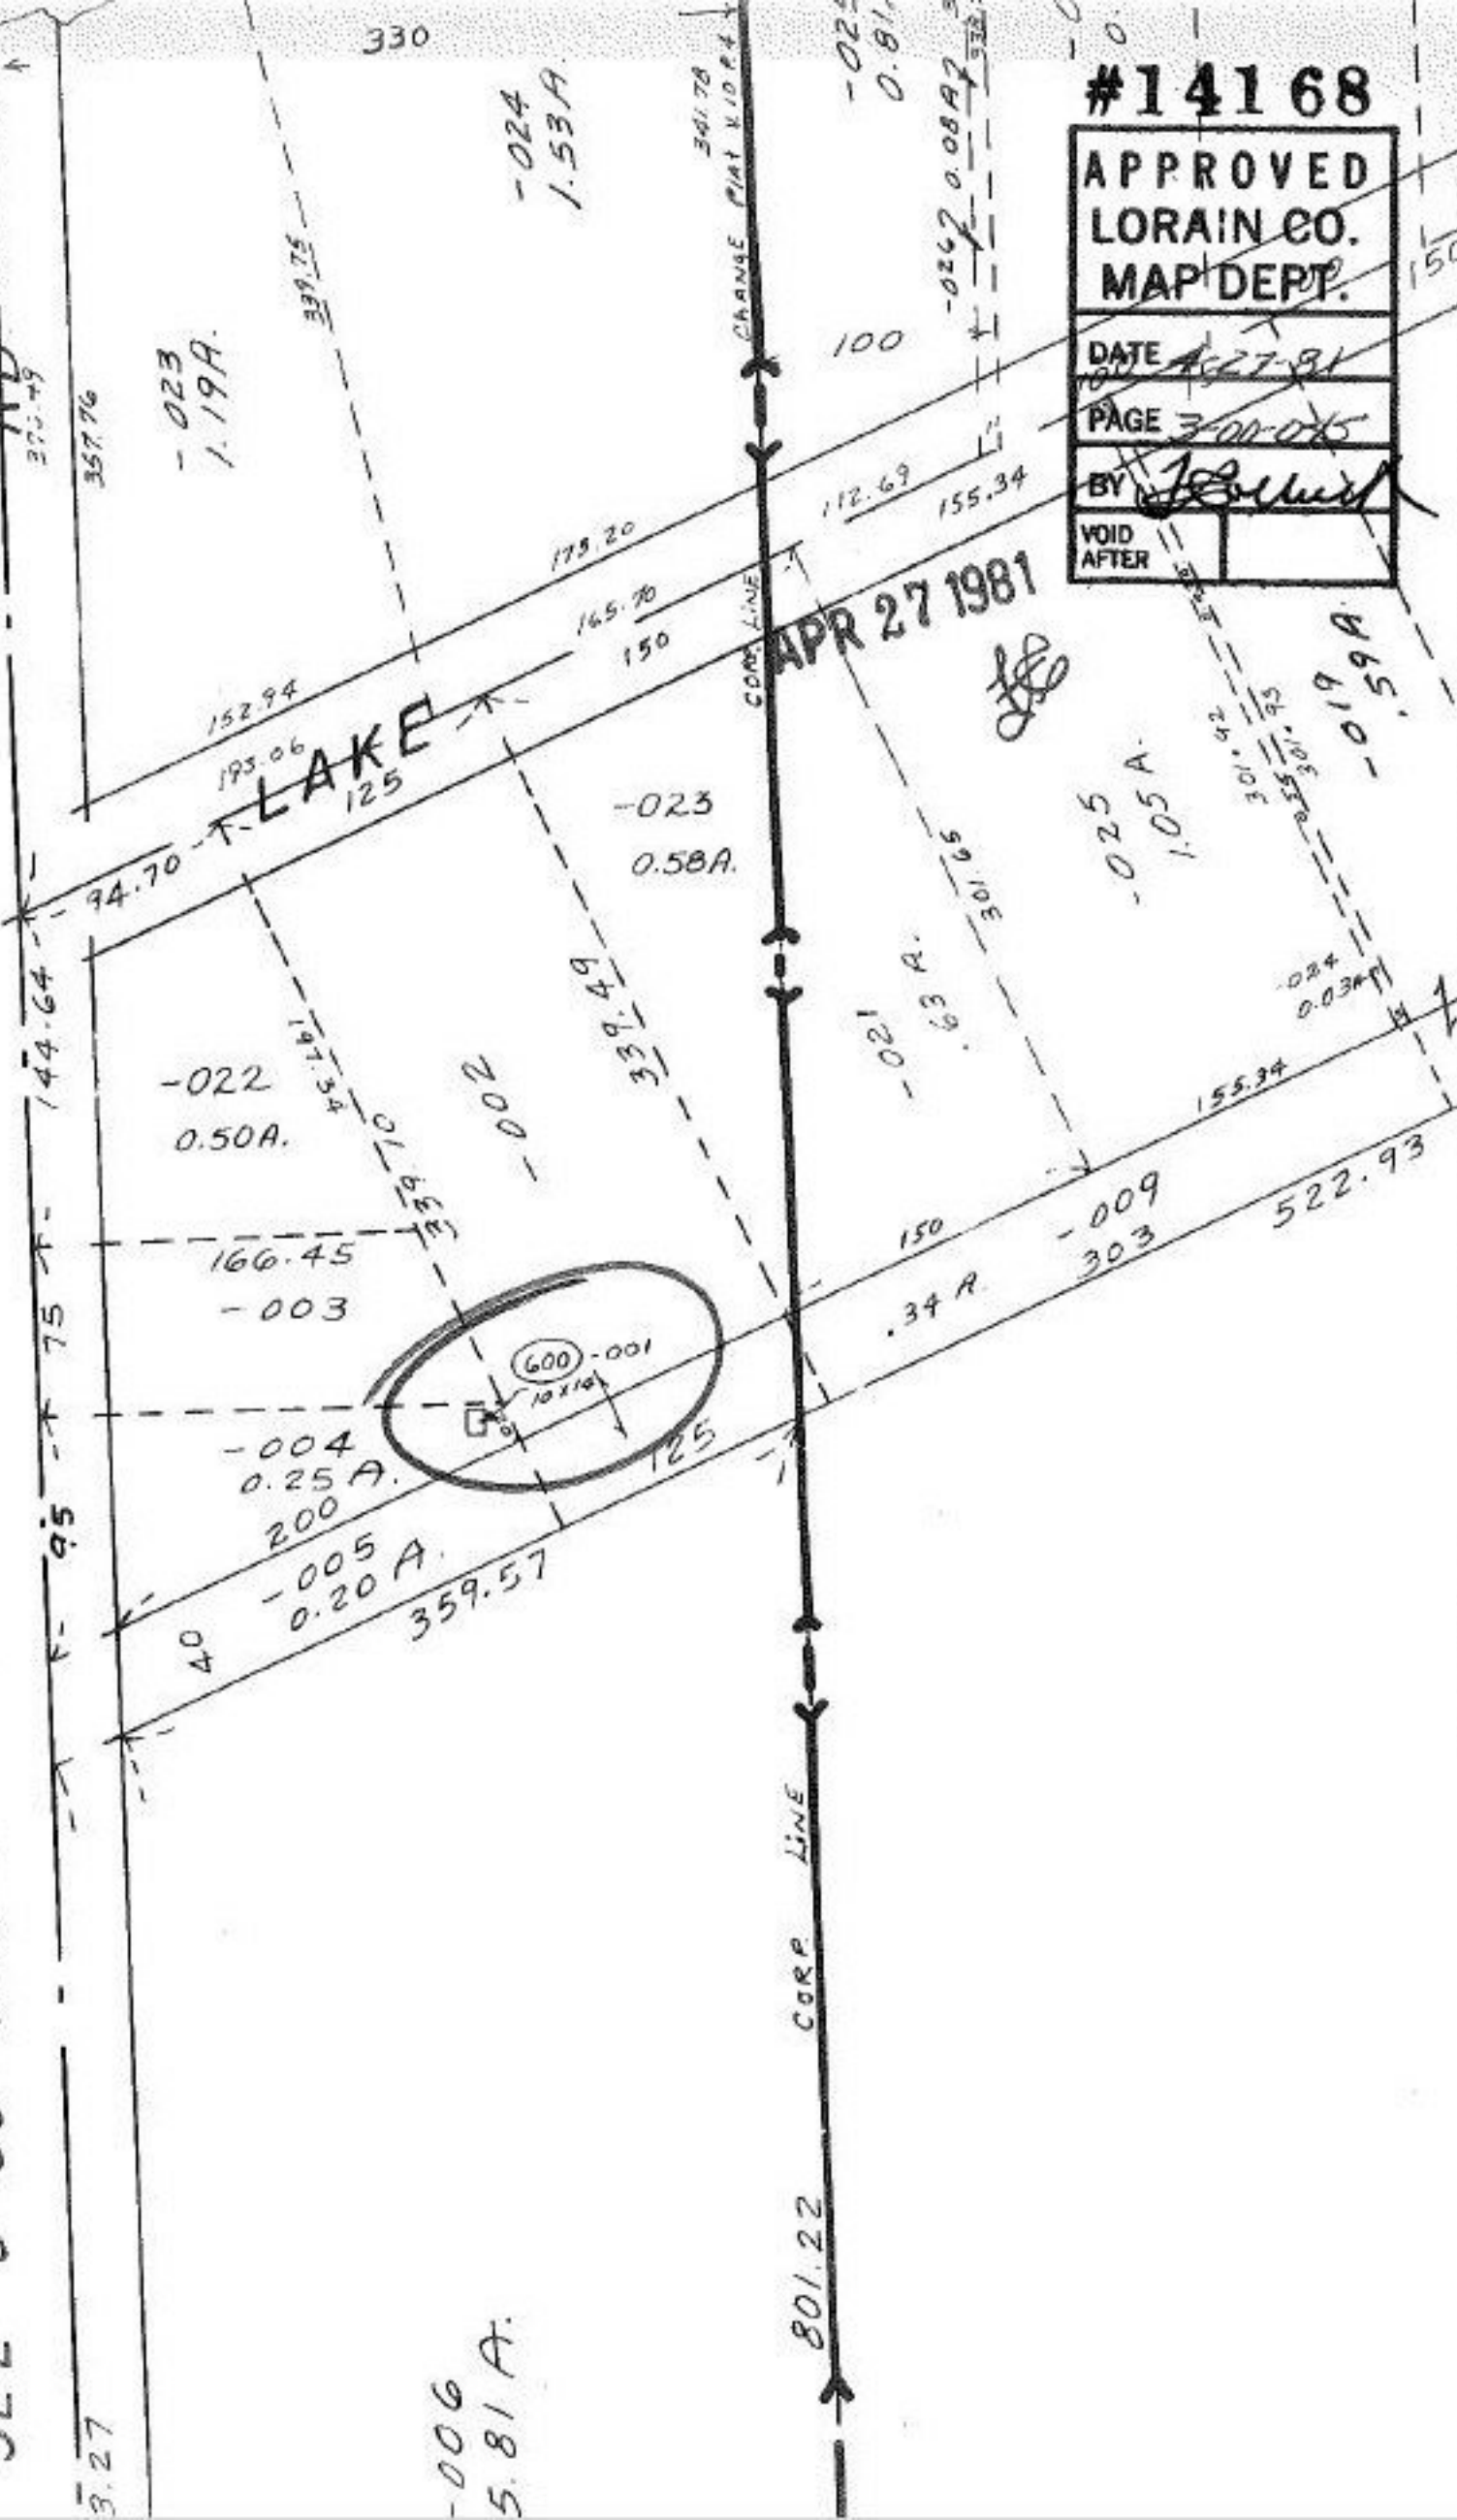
330

#14168

APPROVED
LORAIN CO.
MAP DEPT.
DATE 4-27-81
PAGE 3-00-015
BY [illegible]
VOID AFTER

-024
1.53A

301.78
CHANGE PLAT VOL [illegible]

-025
0.81

-026
0.08A

100

-023
1.19A.

357.76

339.75

112.69

155.34

173.20

165.70

150

CORP. LINE

APR 27 1981

152.94

193.06

LAKE

125

94.70

-023
0.58A.

-025
1.05 A.

301.65

301.42
301.93

-019
.59A

144.64

-022
0.50A.

197.34

339.70

-002

339.49

-021
.63 A.

-024
0.03A

155.34

522.93

166.45

-003

150

-009
303

.34 A.

600
-001
10x10

75

-004
0.25 A.

125

200

95

-005
0.20 A.

359.57

40

CORP LINE

801.22

-006
5.81 A.

3.27